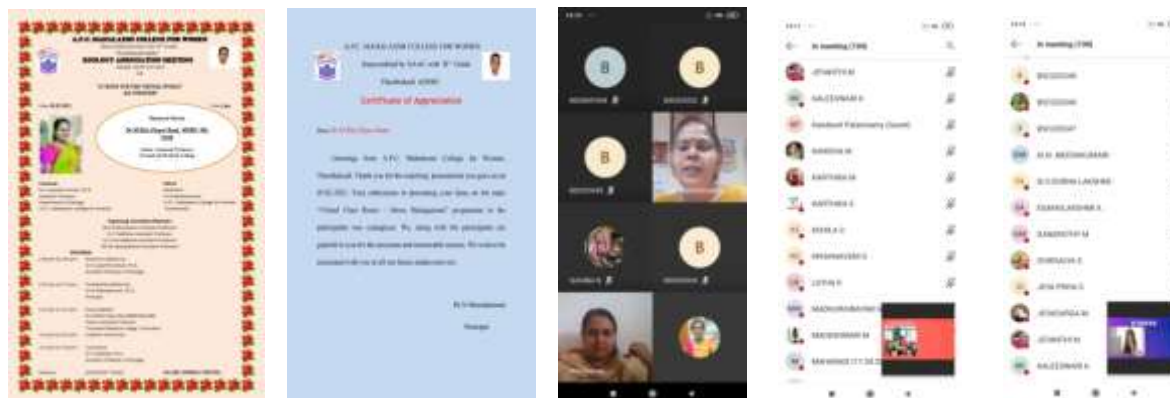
A.P.C. MAHALAXMI COLLEGE FOR WOMEN

ZOOLOGY ASSOCIATION MEETING

Resource Person

Dr.M.Rio Chaya Devi, MSBS, BS, THM

A.P.C. MAHALAXMI COLLEGE FOR WOMEN

Reaccredited by NAAC with "B" Grade

Thoothukudi- 628002

Certificate of Appreciation

Greetings from A.P.C. Mahalaxmi College for Women, Thoothukudi. Thank you for the inspiring presentation you gave us on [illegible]. Your enthusiasm in presenting your ideas on the topic "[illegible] – Stress Management" programme to the participants was contagious. We, along with the participants are grateful to you for the awesome and memorable session. We wish to be associated with you in all our future endeavours too.

Principal

In meeting (106)

JEYANTHI M

KALEESWARI K

MANISHA M

KARTHIKA M

KARTHIKA S

LETHA K

MADHUMITHA M

In meeting (106)

JEYANTHI M

KALEESWARI K